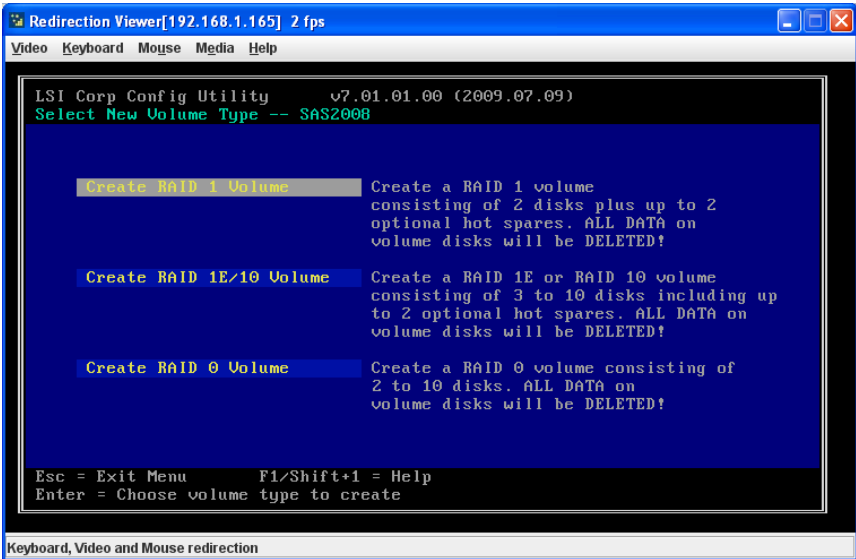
Redirection Viewer[192.168.1.165] 2 fps

Video Keyboard Mouse Media Help

LSI Corp Config Utility v7.01.01.00 (2009.07.09)
Select New Volume Type -- SAS2008

Create RAID 1 Volume

Create a RAID 1 volume consisting of 2 disks plus up to 2 optional hot spares. ALL DATA on volume disks will be DELETED!

Create RAID 1E/10 Volume

Create a RAID 1E or RAID 10 volume consisting of 3 to 10 disks including up to 2 optional hot spares. ALL DATA on volume disks will be DELETED!

Create RAID 0 Volume

Create a RAID 0 volume consisting of 2 to 10 disks. ALL DATA on volume disks will be DELETED!

Esc = Exit Menu F1/Shift+1 = Help
Enter = Choose volume type to create

Keyboard, Video and Mouse redirection